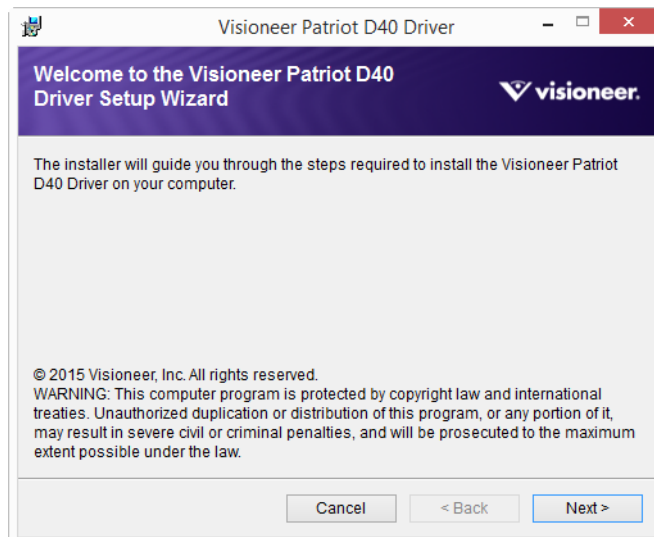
Visioneer Patriot D40 Driver

Welcome to the Visioneer Patriot D40 Driver Setup Wizard

visioneer.

The installer will guide you through the steps required to install the Visioneer Patriot D40 Driver on your computer.

© 2015 Visioneer, Inc. All rights reserved.
WARNING: This computer program is protected by copyright law and international treaties. Unauthorized duplication or distribution of this program, or any portion of it, may result in severe civil or criminal penalties, and will be prosecuted to the maximum extent possible under the law.

Cancel

< Back

Next >